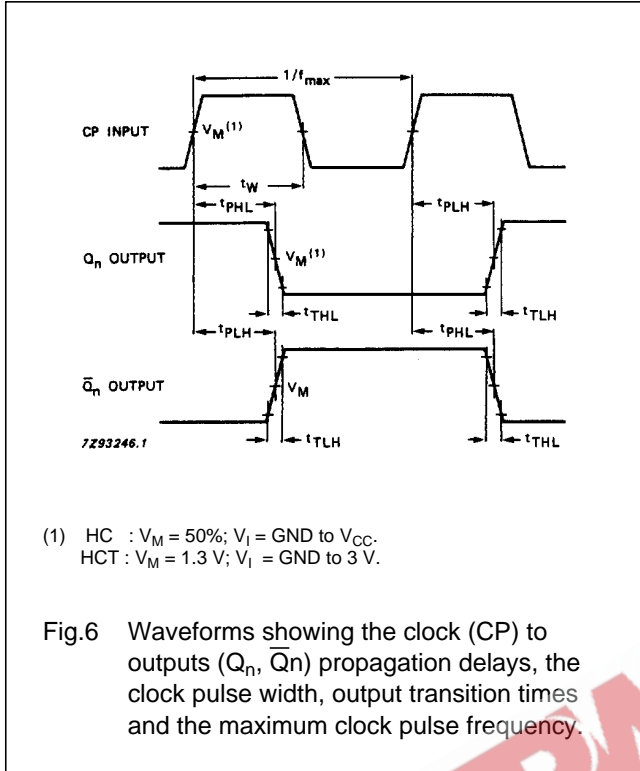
$1/f_{max}$

CP INPUT

$V_M^{(1)}$

$t_W$

$t_{PHL}$

$t_{PLH}$

$Q_n$ OUTPUT

$V_M^{(1)}$

$t_{THL}$

$t_{TLH}$

$t_{PLH}$

$t_{PHL}$

$\overline{Q}_n$ OUTPUT

$V_M$

7Z93246.1

$t_{TLH}$

$t_{THL}$

(1) HC : $V_M$ = 50%; $V_I$ = GND to $V_{CC}$.
HCT : $V_M$ = 1.3 V; $V_I$ = GND to 3 V.

Fig.6 Waveforms showing the clock (CP) to outputs ($Q_n$, $\overline{Q}n$) propagation delays, the clock pulse width, output transition times and the maximum clock pulse frequency.